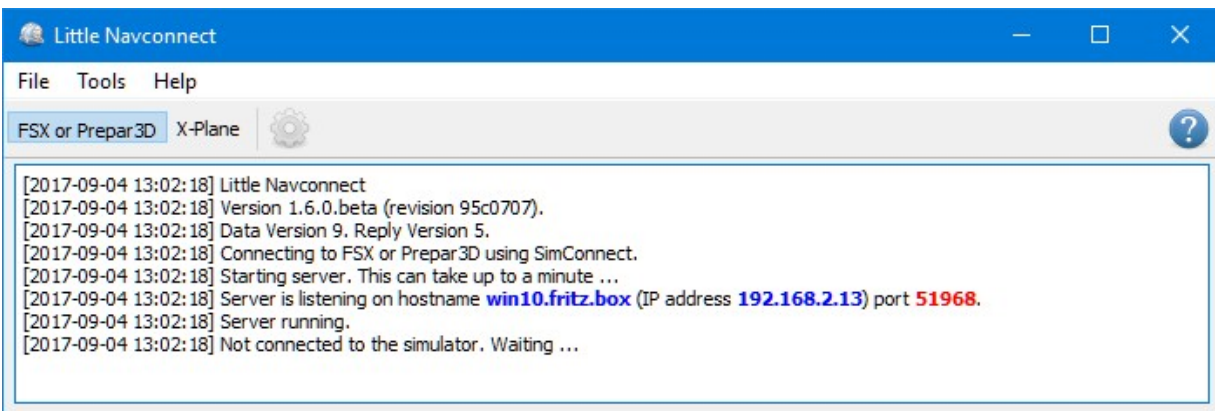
Little Navconnect

File Tools Help

FSX or Prepar3D X-Plane

[2017-09-04 13:02:18] Little Navconnect
[2017-09-04 13:02:18] Version 1.6.0.beta (revision 95c0707).
[2017-09-04 13:02:18] Data Version 9. Reply Version 5.
[2017-09-04 13:02:18] Connecting to FSX or Prepar3D using SimConnect.
[2017-09-04 13:02:18] Starting server. This can take up to a minute ...
[2017-09-04 13:02:18] Server is listening on hostname win10.fritz.box (IP address 192.168.2.13) port 51968.
[2017-09-04 13:02:18] Server running.
[2017-09-04 13:02:18] Not connected to the simulator. Waiting ...